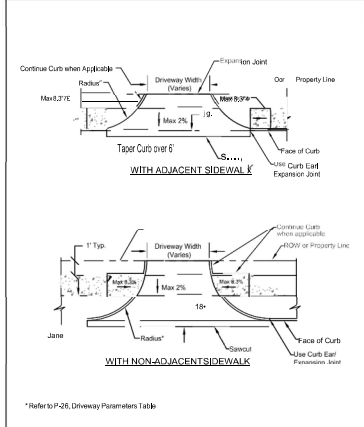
Expansion Joint
Continue Curb when Applicable
Driveway Width (Varies)
Oor Property Line
Radius*
Max 8.3%
Max 8.3%
Max 2%
j.g.
Face of Curb
Taper Curb over 6'
S....
Use Curb Earl Expansion Joint
WITH ADJACENT SIDEWALK

Continue Curb when applicable
1' Typ.
Driveway Width (Varies)
ROW or Property Line
Max 8.3%
Max 8.3%
Max 2%
18+
Jane
Radius*
Face of Curb
Sawcut
Use Curb Earl Expansion Joint
WITH NON-ADJACENT SIDEWALK

* Refer to P-26, Driveway Parameters Table